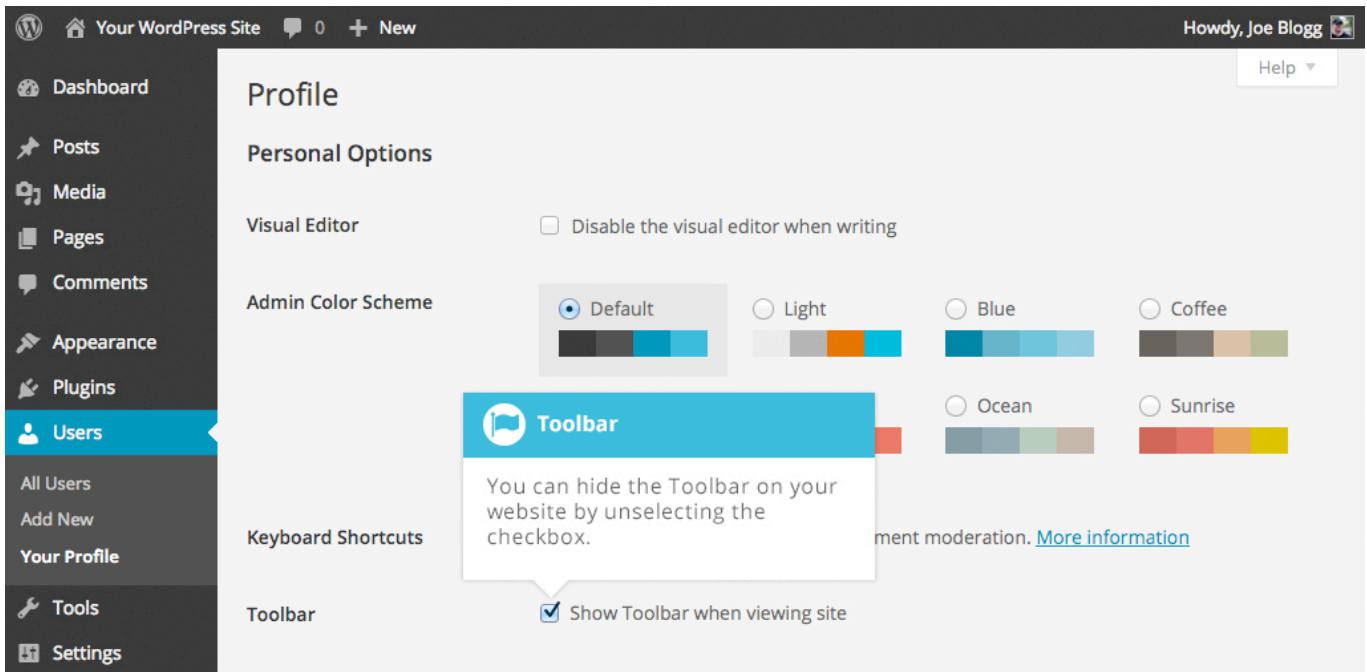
Your WordPress Site 0 New

Howdy, Joe Blogg

Help

Dashboard

Posts

Media

Pages

Comments

Appearance

Plugins

Users

All Users

Add New

Your Profile

Tools

Settings

Profile

Personal Options

Visual Editor

Disable the visual editor when writing

Admin Color Scheme

Default

Light

Blue

Coffee

Ocean

Sunrise

Toolbar

You can hide the Toolbar on your website by unselecting the checkbox.

Keyboard Shortcuts

ment moderation. More information

Toolbar

Show Toolbar when viewing site